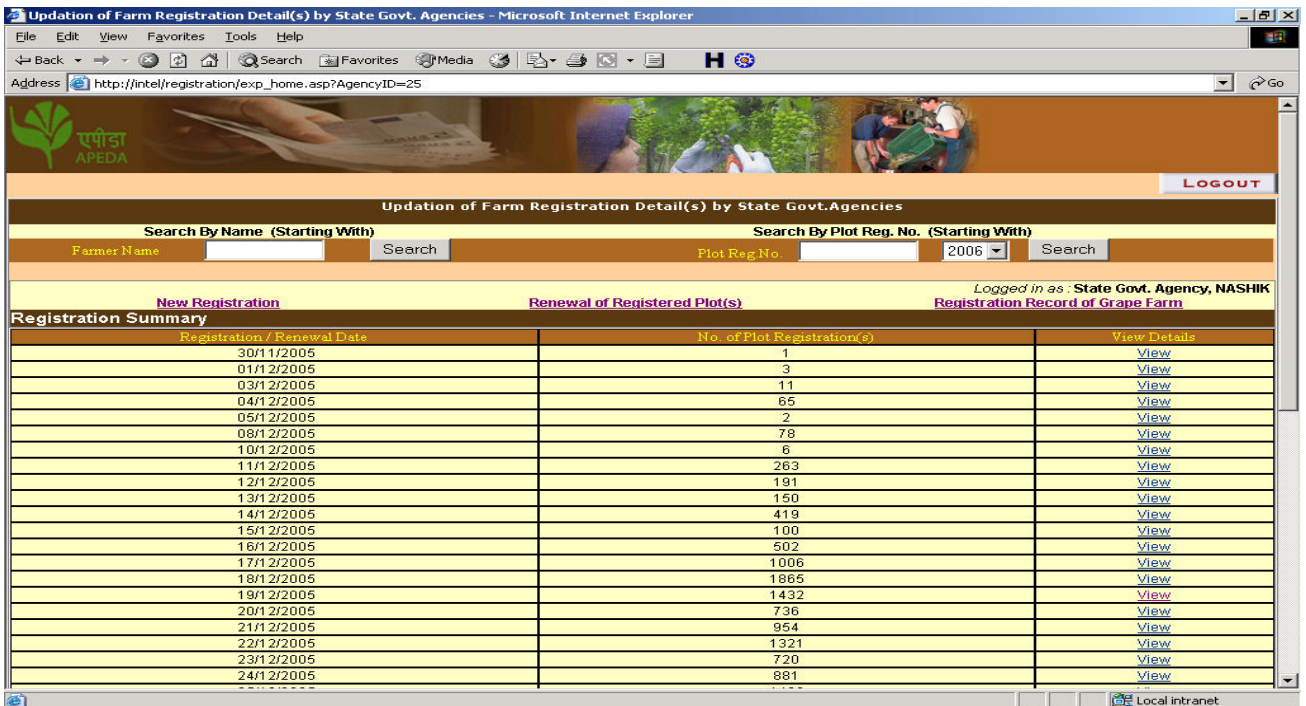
Updation of Farm Registration Detail(s) by State Govt. Agencies - Microsoft Internet Explorer

File Edit View Favorites Tools Help

Back Search Favorites Media

Address http://intel/registration/exp_home.asp?AgencyID=25 Go

एपीडा
APEDA

LOGOUT

Updation of Farm Registration Detail(s) by State Govt.Agencies

Search By Name (Starting With)
Farmer Name Search

Search By Plot Reg. No. (Starting With)
Plot Reg.No. 2006 Search

Logged in as : State Govt. Agency, NASHIK

New Registration Renewal of Registered Plot(s) Registration Record of Grape Farm

Registration Summary

| Registration / Renewal Date | No. of Plot Registration(s) | View Details |
|---|---|---|
| 30/11/2005 | 1 | View |
| 01/12/2005 | 3 | View |
| 03/12/2005 | 11 | View |
| 04/12/2005 | 65 | View |
| 05/12/2005 | 2 | View |
| 08/12/2005 | 78 | View |
| 10/12/2005 | 6 | View |
| 11/12/2005 | 263 | View |
| 12/12/2005 | 191 | View |
| 13/12/2005 | 150 | View |
| 14/12/2005 | 419 | View |
| 15/12/2005 | 100 | View |
| 16/12/2005 | 502 | View |
| 17/12/2005 | 1006 | View |
| 18/12/2005 | 1865 | View |
| 19/12/2005 | 1432 | View |
| 20/12/2005 | 736 | View |
| 21/12/2005 | 954 | View |
| 22/12/2005 | 1321 | View |
| 23/12/2005 | 720 | View |
| 24/12/2005 | 881 | View |

Local intranet